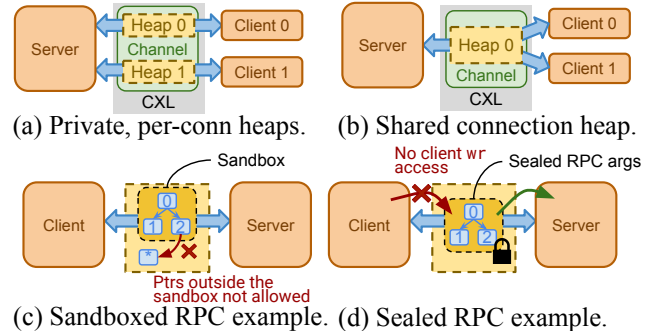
Server

Heap 0

Channel

Heap 1

CXL

Client 0

Client 1

(a) Private, per-conn heaps.

Server

Heap 0

Channel

CXL

Client 0

Client 1

(b) Shared connection heap.

Sandbox

Client

0

1

2

*

Server

Ptrs outside the sandbox not allowed

(c) Sandboxed RPC example.

No client wr access

Sealed RPC args

Client

0

1

2

Server

(d) Sealed RPC example.